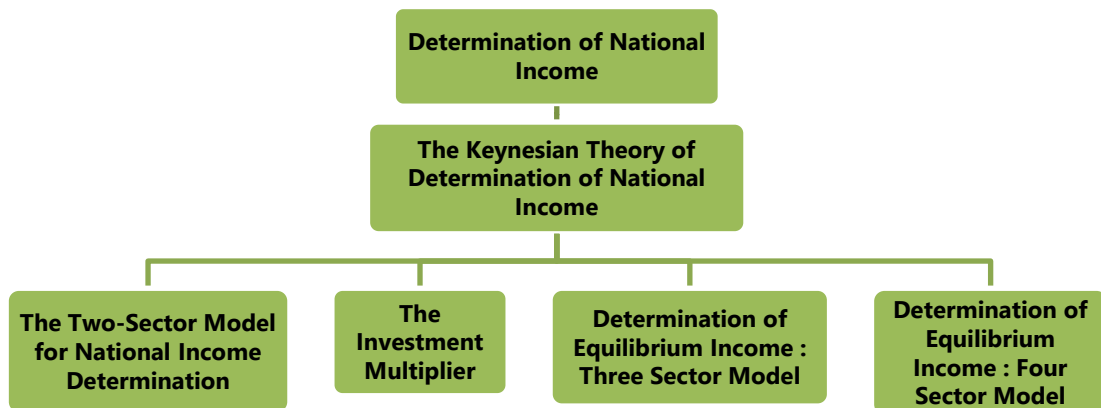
Determination of National Income

The Keynesian Theory of Determination of National Income

The Two-Sector Model for National Income Determination

The Investment Multiplier

Determination of Equilibrium Income : Three Sector Model

Determination of Equilibrium Income : Four Sector Model